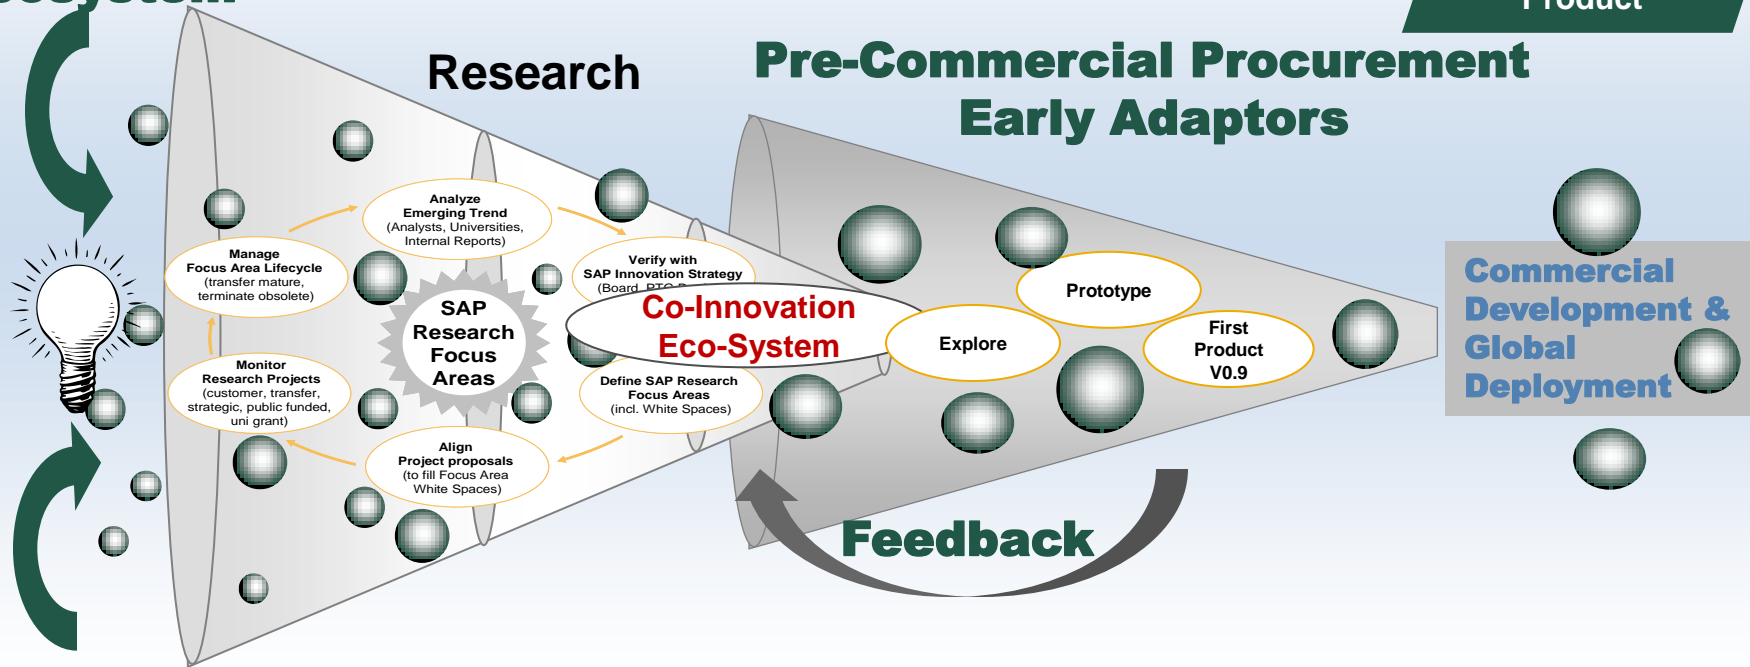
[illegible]

Product

Research

Pre-Commercial Procurement
Early Adaptors

Analyze
Emerging Trend
(Analysts, Universities, Internal Reports)

Manage
Focus Area Lifecycle
(transfer mature, terminate obsolete)

Verify with
SAP Innovation Strategy
(Board, PTG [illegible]

SAP
Research
Focus
Areas

Co-Innovation
Eco-System

Monitor
Research Projects
(customer, transfer, strategic, public funded, uni grant)

Define SAP Research
Focus Areas
(incl. White Spaces)

Align
Project proposals
(to fill Focus Area White Spaces)

Prototype

Explore

First
Product
V0.9

Commercial
Development &
Global
Deployment

Feedback